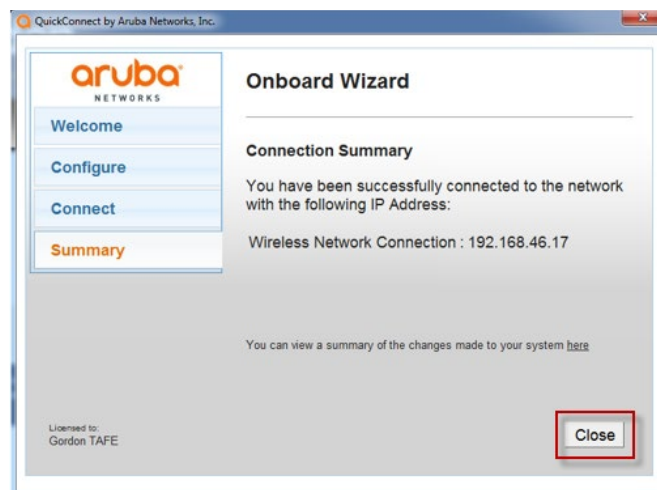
QuickConnect by Aruba Networks, Inc.

aruba
NETWORKS

Welcome

Configure

Connect

Summary

Onboard Wizard

Connection Summary

You have been successfully connected to the network with the following IP Address:

Wireless Network Connection : 192.168.46.17

You can view a summary of the changes made to your system here

Licensed to:
Gordon TAFE

Close